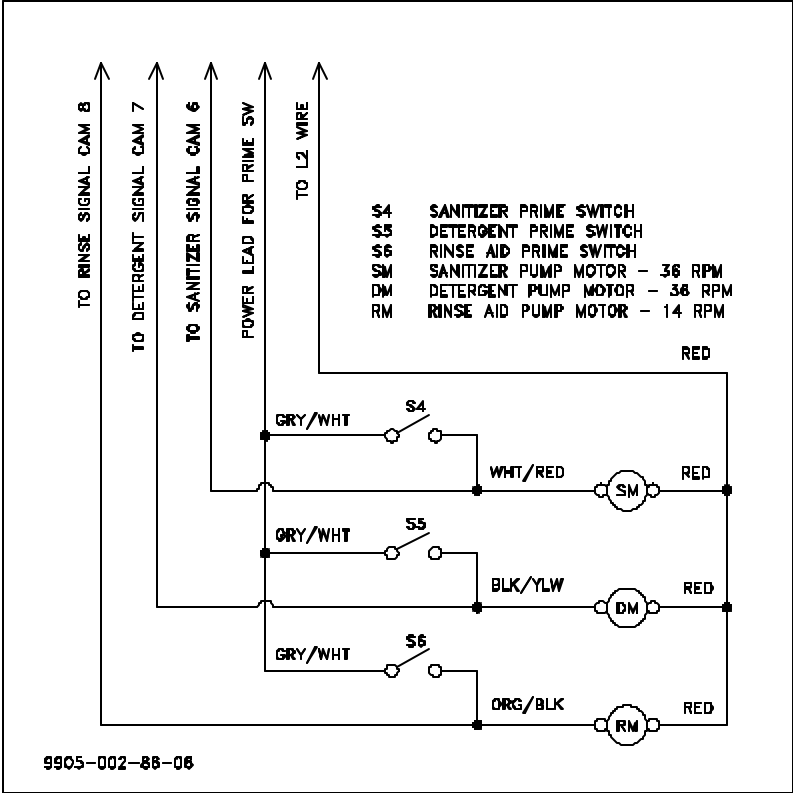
TO RINSE SIGNAL CAM 8

TO DETERGENT SIGNAL CAM 7

TO SANITIZER SIGNAL CAM 6

POWER LEAD FOR PRIME SW

TO L2 WIRE

| | |
|---|---|
| S4 | SANITIZER PRIME SWITCH |
| S5 | DETERGENT PRIME SWITCH |
| S6 | RINSE AID PRIME SWITCH |
| SM | SANITIZER PUMP MOTOR - 36 RPM |
| DM | DETERGENT PUMP MOTOR - 36 RPM |
| RM | RINSE AID PUMP MOTOR - 14 RPM |

RED

GRY/WHT

S4

WHT/RED

SM

RED

GRY/WHT

S5

BLK/YLW

DM

RED

GRY/WHT

S6

ORG/BLK

RM

RED

9905-002-86-06